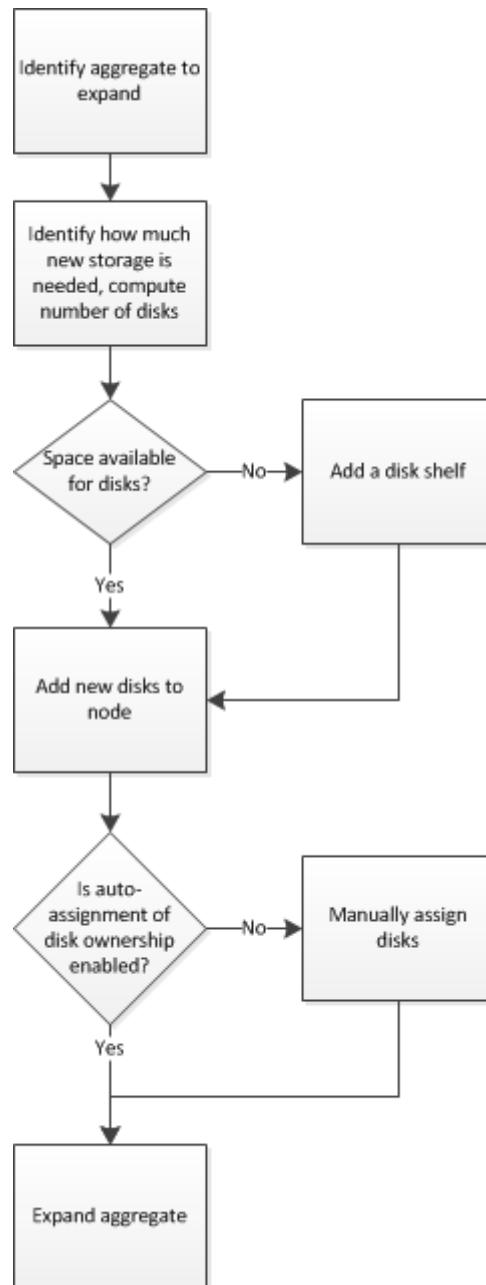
Identify aggregate to expand

Identify how much new storage is needed, compute number of disks

Space available for disks?

No

Add a disk shelf

Yes

Add new disks to node

Is auto-assignment of disk ownership enabled?

No

Manually assign disks

Yes

Expand aggregate